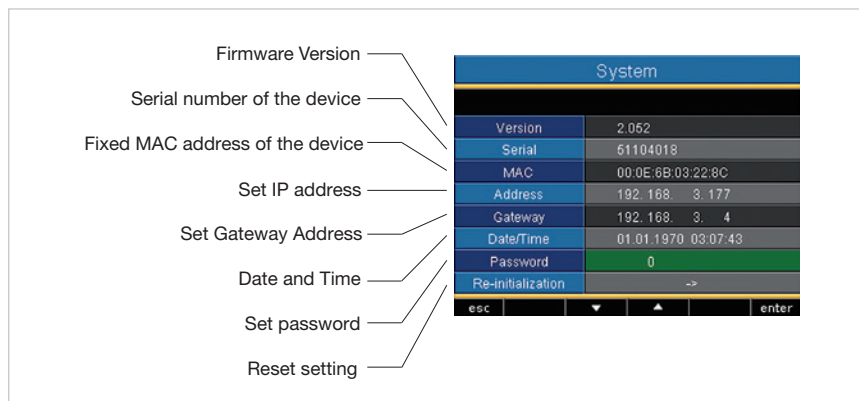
Firmware Version

Serial number of the device

Fixed MAC address of the device

Set IP address

Set Gateway Address

Date and Time

Set password

Reset setting

System

| Version | 2.052 |
|---|---|
| Serial | 51104018 |
| MAC | 00:0E:6B:03:22:8C |
| Address | 192. 168. 3. 177 |
| Gateway | 192. 168. 3. 4 |
| Date/Time | 01.01.1970 03:07:43 |
| Password | 0 |
| Re-initialization | -> |

esc ▼ ▲ enter